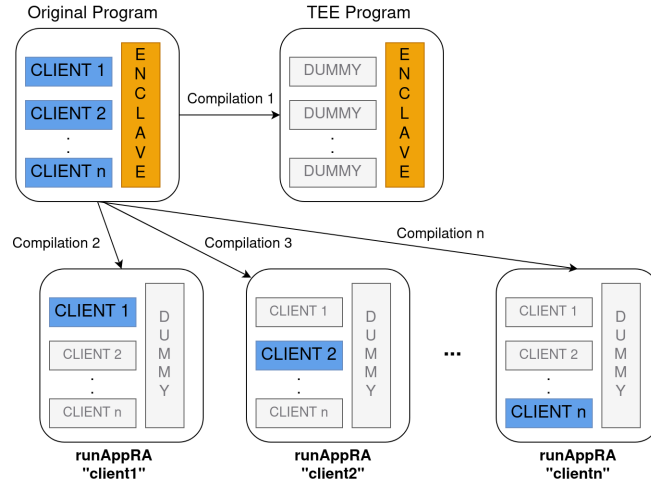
Original Program

CLIENT 1
CLIENT 2
.
.
CLIENT n

E N C L A V E

Compilation 1

TEE Program

DUMMY
DUMMY
.
.
DUMMY

E N C L A V E

Compilation 2

Compilation 3

Compilation n

CLIENT 1
CLIENT 2
.
.
CLIENT n

D U M M Y

runAppRA
"client1"

CLIENT 1
CLIENT 2
.
.
CLIENT n

D U M M Y

runAppRA
"client2"

...

CLIENT 1
CLIENT 2
.
.
CLIENT n

D U M M Y

runAppRA
"clientn"